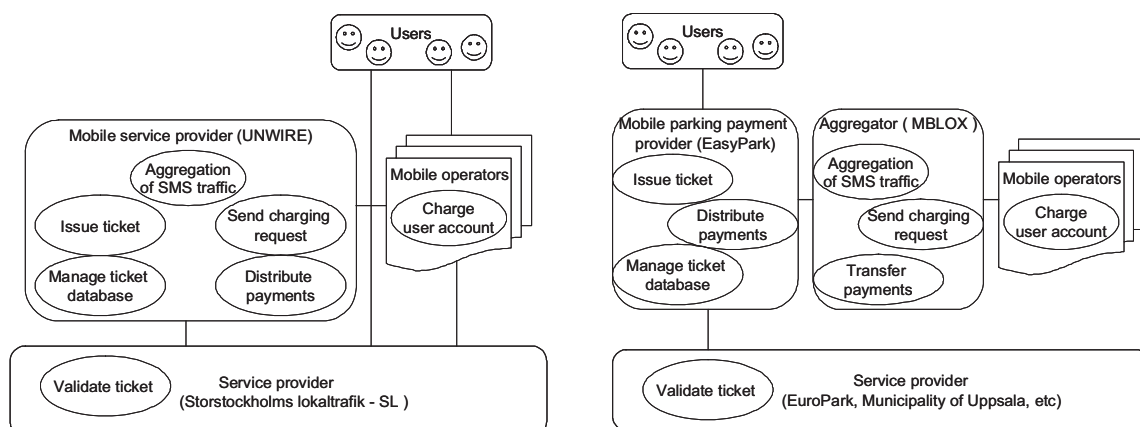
Users

Mobile service provider (UNWIRE)

Aggregation of SMS traffic

Issue ticket

Send charging request

Manage ticket database

Distribute payments

Mobile operators

Charge user account

Validate ticket

Service provider (Storstockholms lokaltrafik - SL )

Users

Mobile parking payment provider (EasyPark)

Issue ticket

Distribute payments

Manage ticket database

Aggregator ( MBLOX )

Aggregation of SMS traffic

Send charging request

Transfer payments

Mobile operators

Charge user account

Validate ticket

Service provider (EuroPark, Municipality of Uppsala, etc)